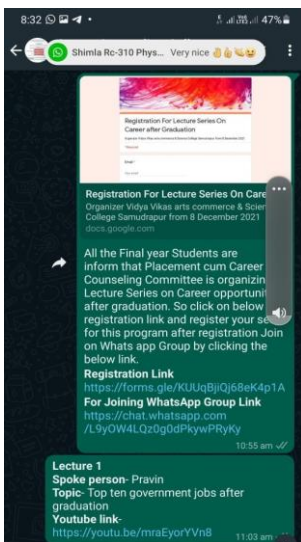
8:32 47%

Shimla Rc-310 Phys... Very nice 👌👌👏😀

Registration For Lecture Series On Career after Graduation

Email *

Registration For Lecture Series On Care
Organizer Vidya Vikas arts commerce & Scien College Samudrapur from 8 December 2021
docs.google.com

All the Final year Students are inform that Placement cum Career Counseling Committee is organizin Lecture Series on Career opportuni after graduation. So click on below registration link and register your se for this program after registration Join on Whats app Group by clicking the below link.
Registration Link
https://forms.gle/KUUqBjiQj68eK4p1A
For Joining WhatsApp Group Link
https://chat.whatsapp.com/L9yOW4LQz0g0dPkywPRyKy
10:55 am

Lecture 1
Spoke person- Pravin
Topic- Top ten government jobs after graduation
Youtube link-
https://youtu.be/mraEyorYVn8
11:03 am